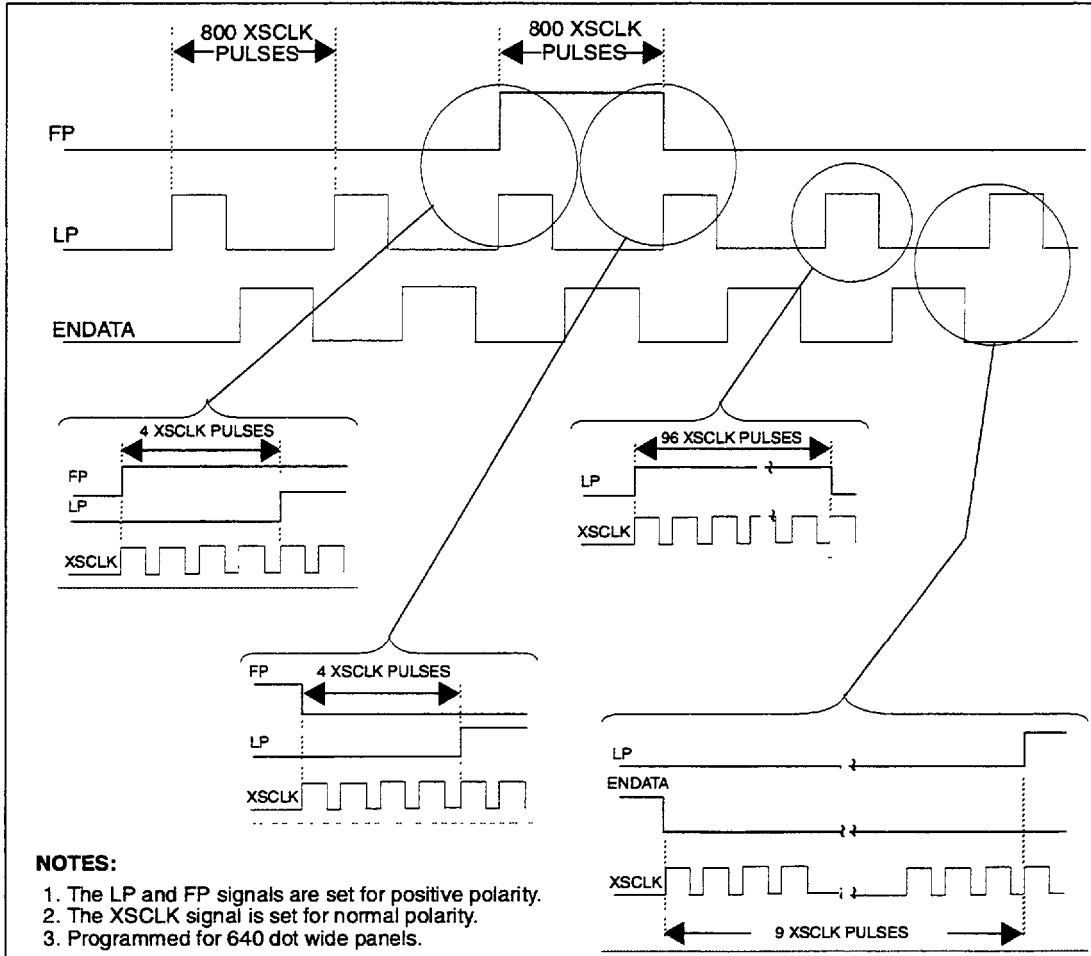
800 XSCLK PULSES

800 XSCLK PULSES

FP

LP

ENDATA

4 XSCLK PULSES

FP

LP

XSCLK

96 XSCLK PULSES

LP

XSCLK

FP

4 XSCLK PULSES

LP

XSCLK

LP

ENDATA

XSCLK

9 XSCLK PULSES

NOTES:

1. The LP and FP signals are set for positive polarity.
2. The XSCLK signal is set for normal polarity.
3. Programmed for 640 dot wide panels.